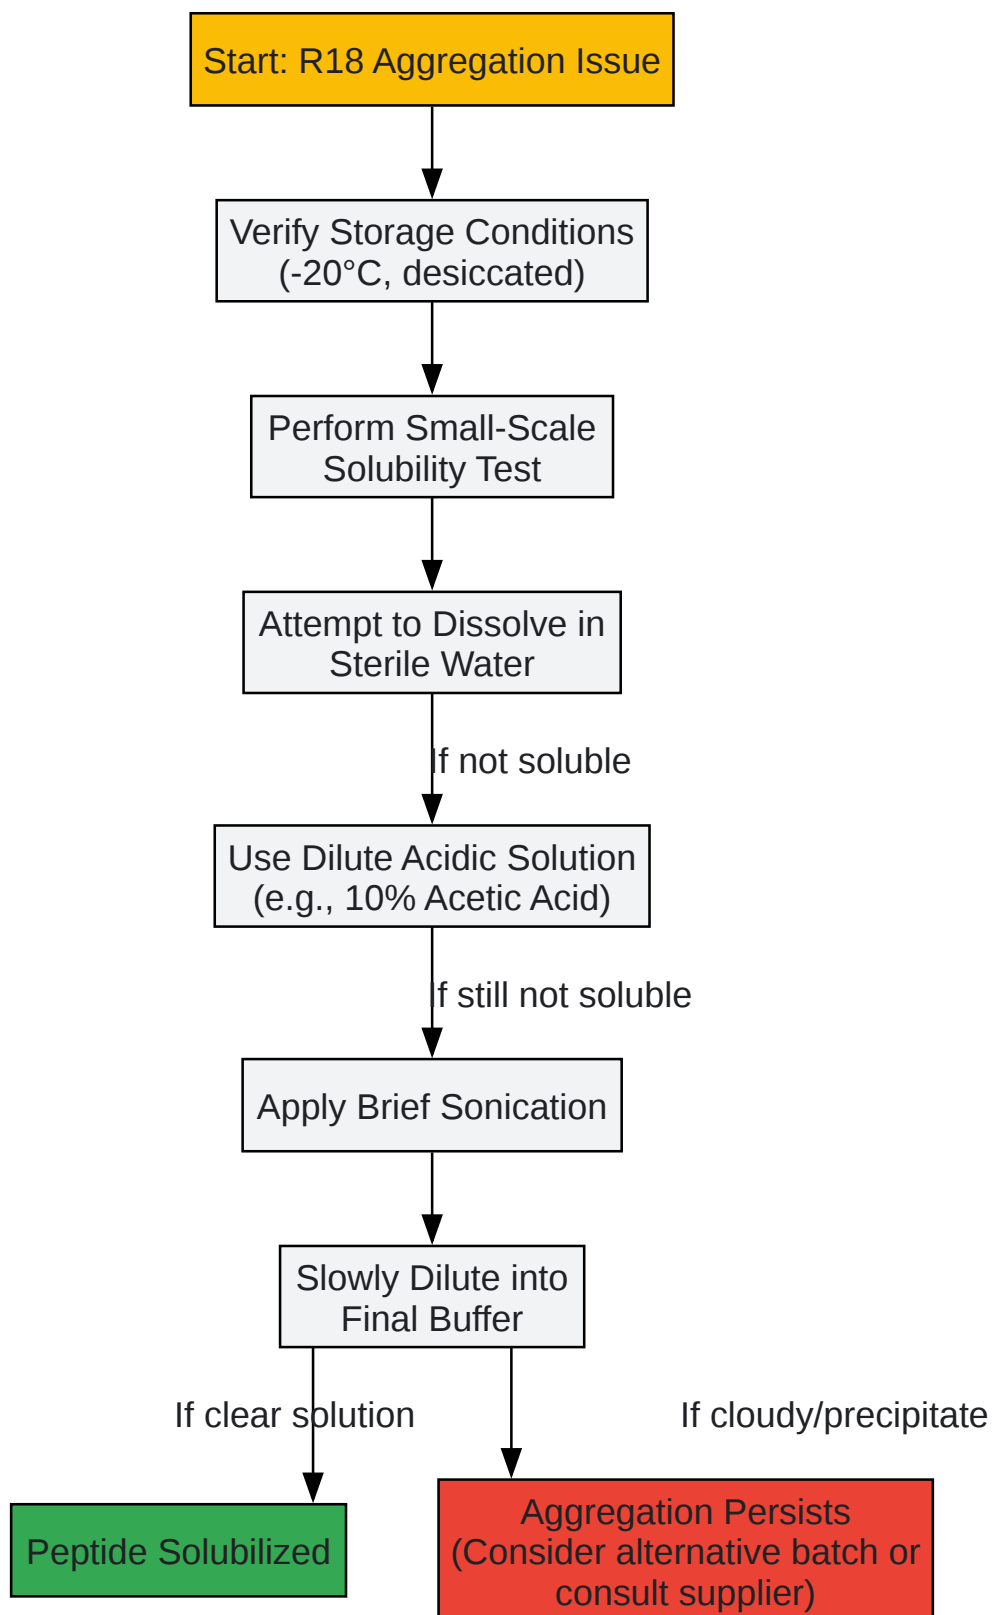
Start: R18 Aggregation Issue

Verify Storage Conditions (-20°C, desiccated)

Perform Small-Scale Solubility Test

Attempt to Dissolve in Sterile Water

If not soluble

Use Dilute Acidic Solution (e.g., 10% Acetic Acid)

If still not soluble

Apply Brief Sonication

Slowly Dilute into Final Buffer

If clear solution

If cloudy/precipitate

Peptide Solubilized

Aggregation Persists (Consider alternative batch or consult supplier)